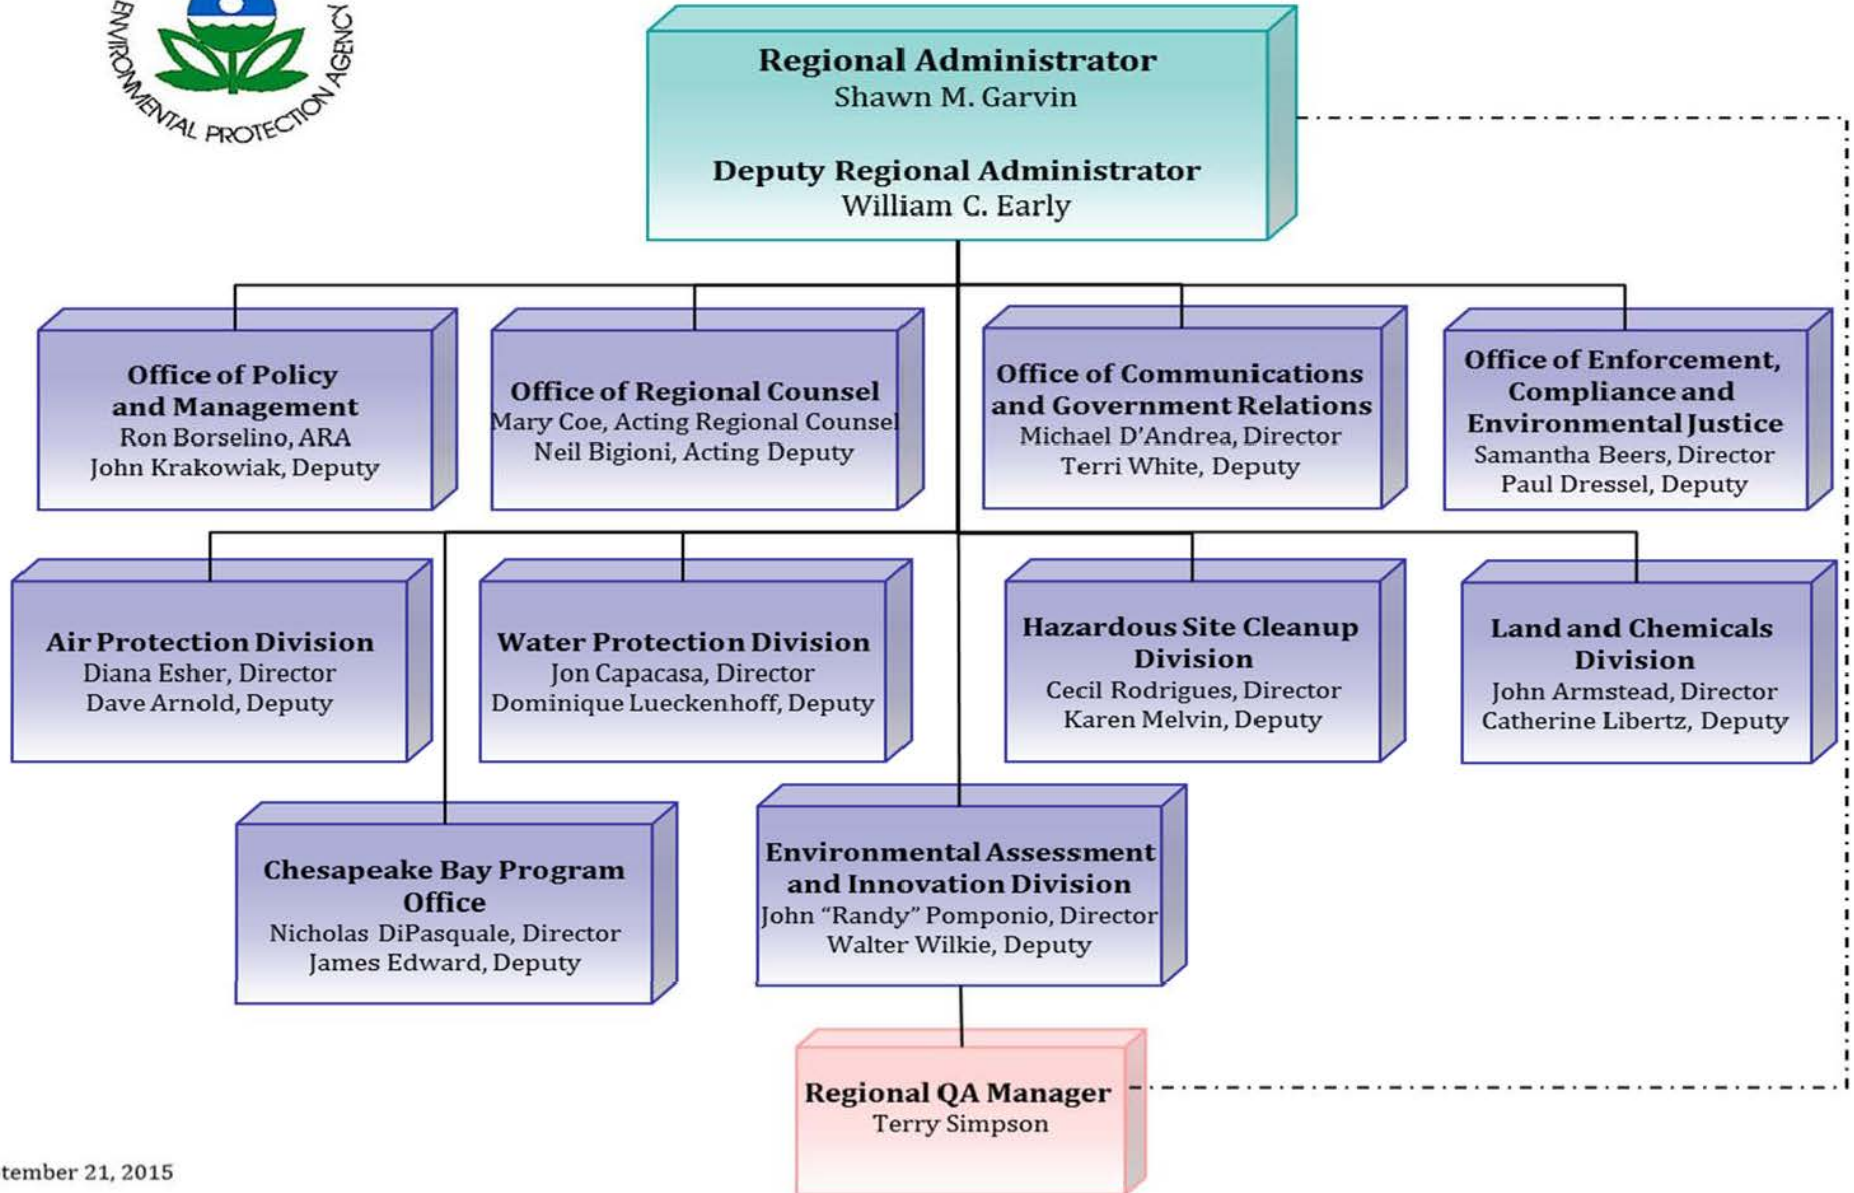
ENVIRONMENTAL PROTECTION AGENCY

**Regional Administrator**
Shawn M. Garvin

**Deputy Regional Administrator**
William C. Early

**Office of Policy and Management**
Ron Borselino, ARA
John Krakowiak, Deputy

**Office of Regional Counsel**
Mary Coe, Acting Regional Counsel
Neil Bigioni, Acting Deputy

**Office of Communications and Government Relations**
Michael D'Andrea, Director
Terri White, Deputy

**Office of Enforcement, Compliance and Environmental Justice**
Samantha Beers, Director
Paul Dressel, Deputy

**Air Protection Division**
Diana Esher, Director
Dave Arnold, Deputy

**Water Protection Division**
Jon Capacasa, Director
Dominique Lueckenhoff, Deputy

**Hazardous Site Cleanup Division**
Cecil Rodrigues, Director
Karen Melvin, Deputy

**Land and Chemicals Division**
John Armstead, Director
Catherine Libertz, Deputy

**Chesapeake Bay Program Office**
Nicholas DiPasquale, Director
James Edward, Deputy

**Environmental Assessment and Innovation Division**
John "Randy" Pomponio, Director
Walter Wilkie, Deputy

**Regional QA Manager**
Terry Simpson

tember 21, 2015